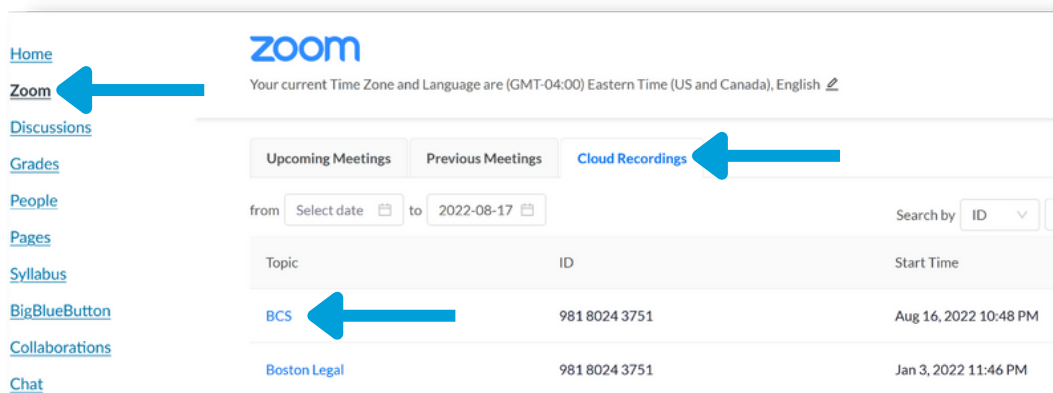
Home
Zoom
Discussions
Grades
People
Pages
Syllabus
BigBlueButton
Collaborations
Chat

zoom

Your current Time Zone and Language are (GMT-04:00) Eastern Time (US and Canada), English

Upcoming Meetings | Previous Meetings | Cloud Recordings

from Select date to 2022-08-17

Search by ID

| Topic | ID | Start Time |
|---|---|---|
| BCS | 981 8024 3751 | Aug 16, 2022 10:48 PM |
| Boston Legal | 981 8024 3751 | Jan 3, 2022 11:46 PM |